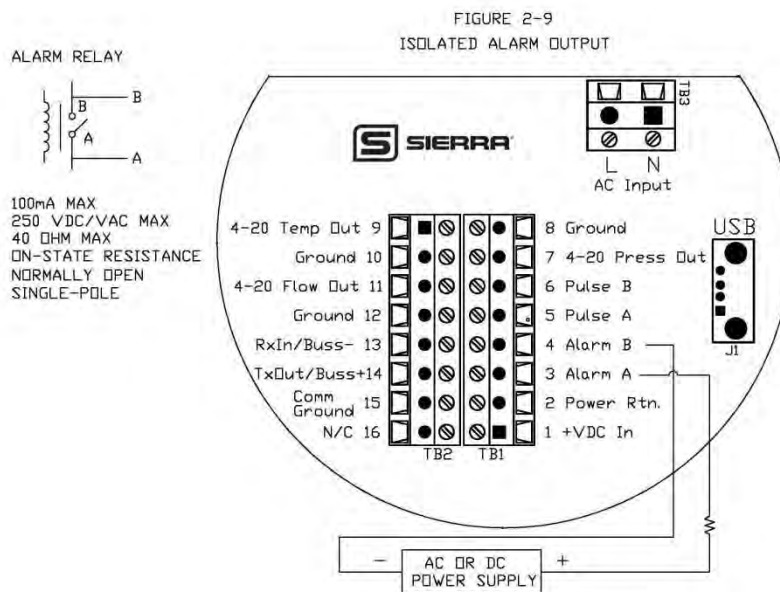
FIGURE 2-9
ISOLATED ALARM OUTPUT

ALARM RELAY

B
B
A
A

100mA MAX
250 VDC/VAC MAX
40 OHM MAX
ON-STATE RESISTANCE
NORMALLY OPEN
SINGLE-POLE

TB3
L N
AC Input

SIERRA

USB
J1

4-20 Temp Out 9
Ground 10
4-20 Flow Out 11
Ground 12
RxIn/Buss- 13
TxOut/Buss+14
Comm Ground 15
N/C 16

8 Ground
7 4-20 Press Out
6 Pulse B
5 Pulse A
4 Alarm B
3 Alarm A
2 Power Rtn.
1 +VDC In

TB2 TB1

- AC OR DC POWER SUPPLY +